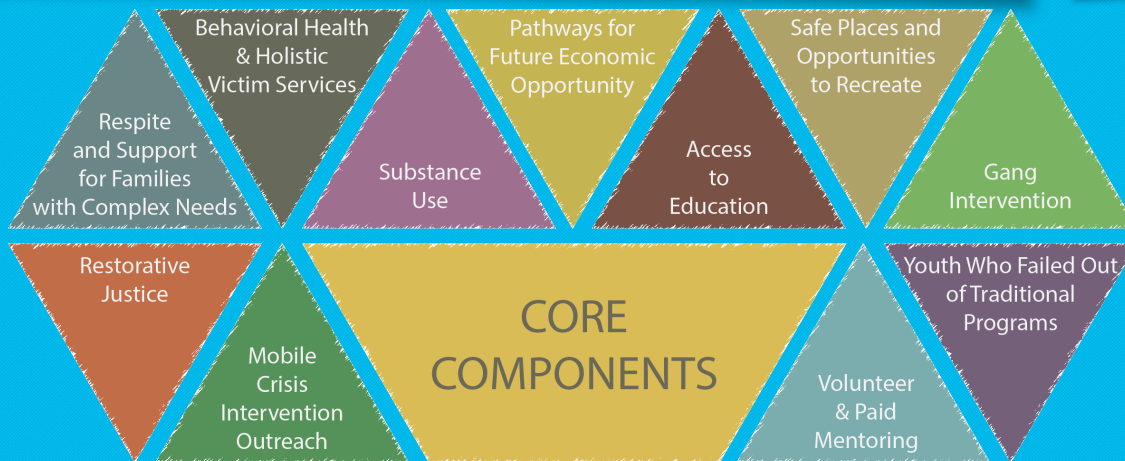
Behavioral Health & Holistic Victim Services

Pathways for Future Economic Opportunity

Safe Places and Opportunities to Recreate

Respite and Support for Families with Complex Needs

Substance Use

Access to Education

Gang Intervention

Restorative Justice

CORE COMPONENTS

Youth Who Failed Out of Traditional Programs

Mobile Crisis Intervention Outreach

Volunteer & Paid Mentoring